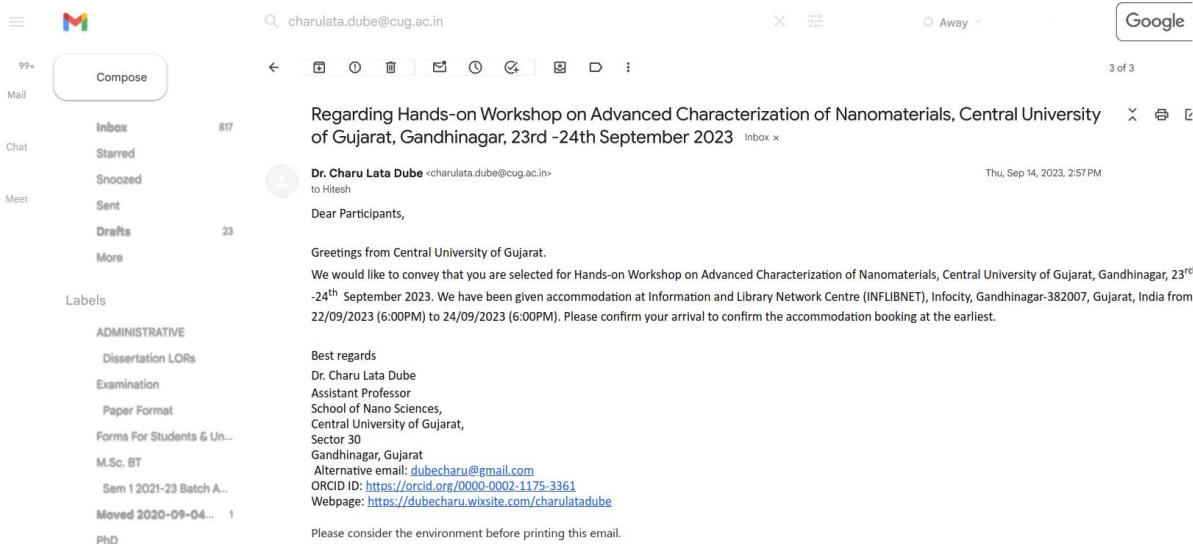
charulata.dube@cug.ac.in

Away

Google

99+

Mail

Chat

Meet

Compose

Inbox 817

Starred

Snoozed

Sent

Drafts 23

More

Labels

ADMINISTRATIVE

Dissertation LORs

Examination

Paper Format

Forms For Students & Un...

M.Sc. BT

Sem 1 2021-23 Batch A...

Moved 2020-09-04... 1

PhD

3 of 3

Regarding Hands-on Workshop on Advanced Characterization of Nanomaterials, Central University of Gujarat, Gandhinagar, 23rd -24th September 2023 Inbox ×

Dr. Charu Lata Dube <charulata.dube@cug.ac.in>
to Hitesh

Thu, Sep 14, 2023, 2:57 PM

Dear Participants,

Greetings from Central University of Gujarat.
We would like to convey that you are selected for Hands-on Workshop on Advanced Characterization of Nanomaterials, Central University of Gujarat, Gandhinagar, 23$^{rd}$ -24$^{th}$ September 2023. We have been given accommodation at Information and Library Network Centre (INFLIBNET), Infocity, Gandhinagar-382007, Gujarat, India from 22/09/2023 (6:00PM) to 24/09/2023 (6:00PM). Please confirm your arrival to confirm the accommodation booking at the earliest.

Best regards
Dr. Charu Lata Dube
Assistant Professor
School of Nano Sciences,
Central University of Gujarat,
Sector 30
Gandhinagar, Gujarat
Alternative email: dubecharu@gmail.com
ORCID ID: https://orcid.org/0000-0002-1175-3361
Webpage: https://dubecharu.wixsite.com/charulatadube

Please consider the environment before printing this email.